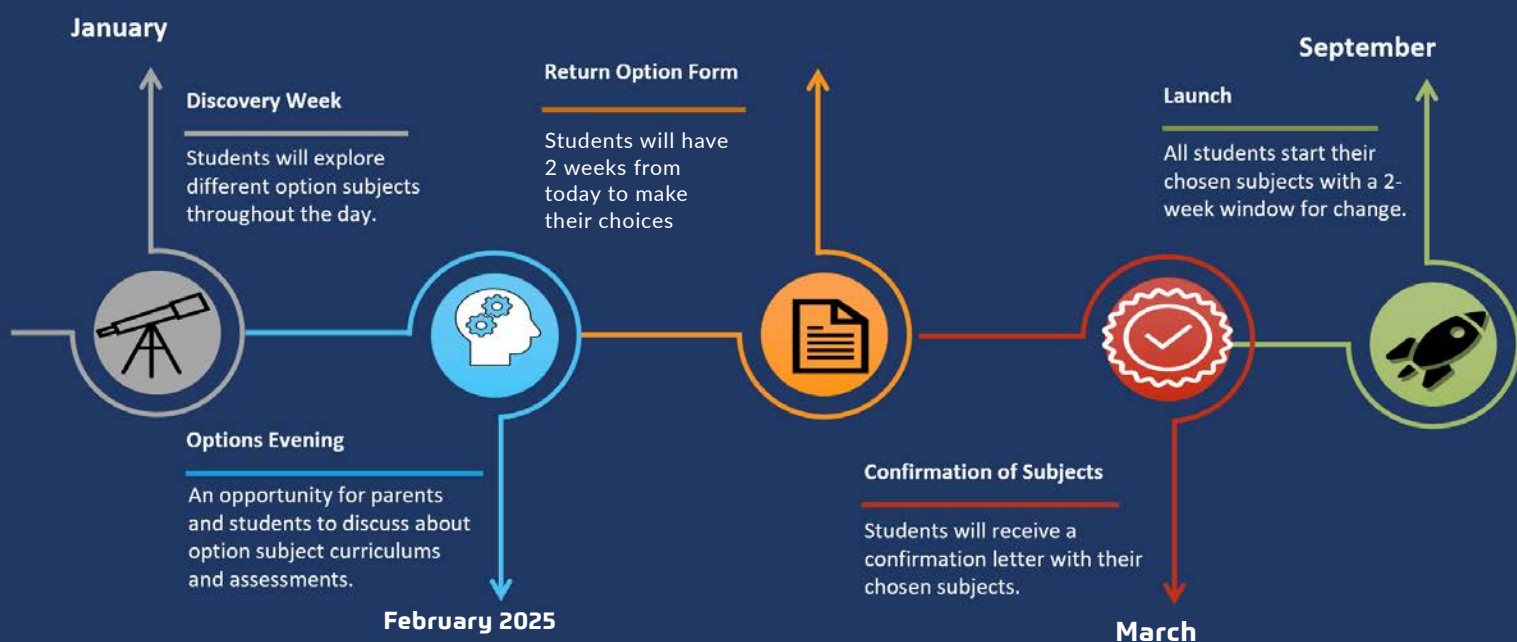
January

Discovery Week

Students will explore different option subjects throughout the day.

Return Option Form

Students will have 2 weeks from today to make their choices

September

Launch

All students start their chosen subjects with a 2-week window for change.

Options Evening

An opportunity for parents and students to discuss about option subject curriculums and assessments.

February 2025

Confirmation of Subjects

Students will receive a confirmation letter with their chosen subjects.

March